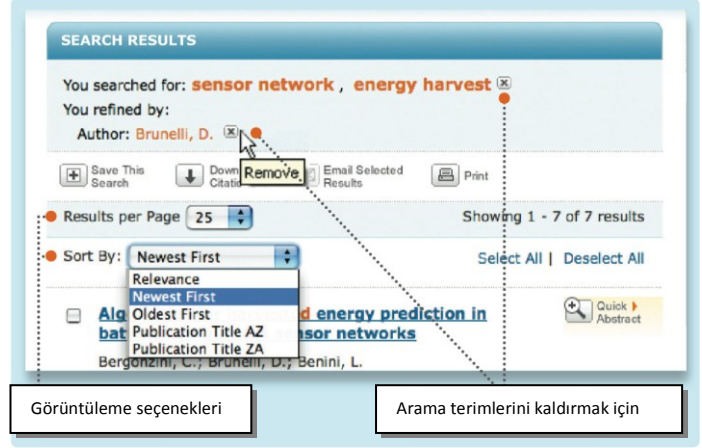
SEARCH RESULTS

You searched for: sensor network, energy harvest

You refined by:

Author: Brunelli, D.

Remove

Save This Search

Down Citati

Email Selected Results

Print

Results per Page 25

Showing 1 - 7 of 7 results

Sort By: Newest First

Select All | Deselect All

Relevance
Newest First
Oldest First
Publication Title AZ
Publication Title ZA

Alg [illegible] d energy prediction in bat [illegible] sensor networks

Quick Abstract

Bergonzini, C.; Brunelli, D.; Benini, L.

Görüntüleme seçenekleri

Arama terimlerini kaldırmak için